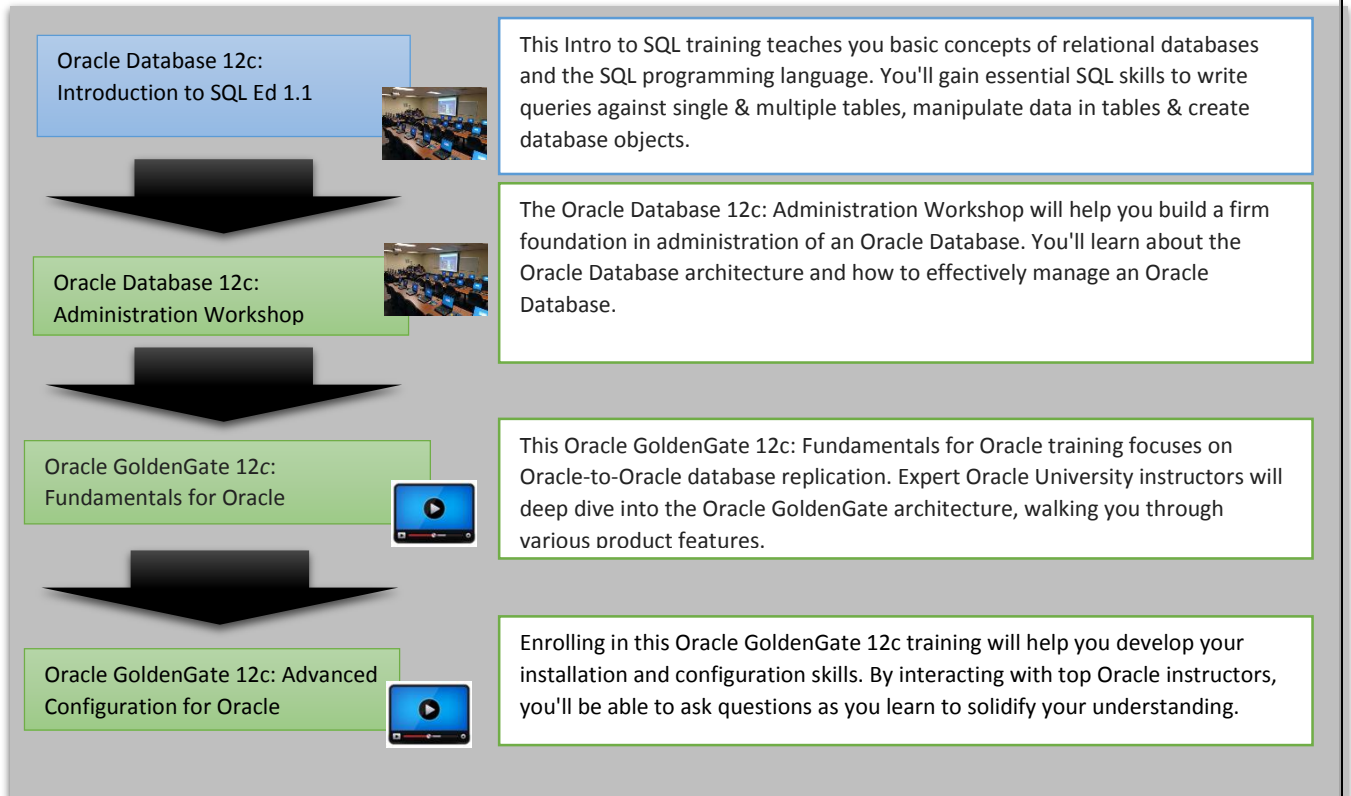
Oracle Database 12c: Introduction to SQL Ed 1.1

This Intro to SQL training teaches you basic concepts of relational databases and the SQL programming language. You'll gain essential SQL skills to write queries against single & multiple tables, manipulate data in tables & create database objects.

Oracle Database 12c: Administration Workshop

The Oracle Database 12c: Administration Workshop will help you build a firm foundation in administration of an Oracle Database. You'll learn about the Oracle Database architecture and how to effectively manage an Oracle Database.

Oracle GoldenGate 12c: Fundamentals for Oracle

This Oracle GoldenGate 12c: Fundamentals for Oracle training focuses on Oracle-to-Oracle database replication. Expert Oracle University instructors will deep dive into the Oracle GoldenGate architecture, walking you through various product features.

Oracle GoldenGate 12c: Advanced Configuration for Oracle

Enrolling in this Oracle GoldenGate 12c training will help you develop your installation and configuration skills. By interacting with top Oracle instructors, you'll be able to ask questions as you learn to solidify your understanding.